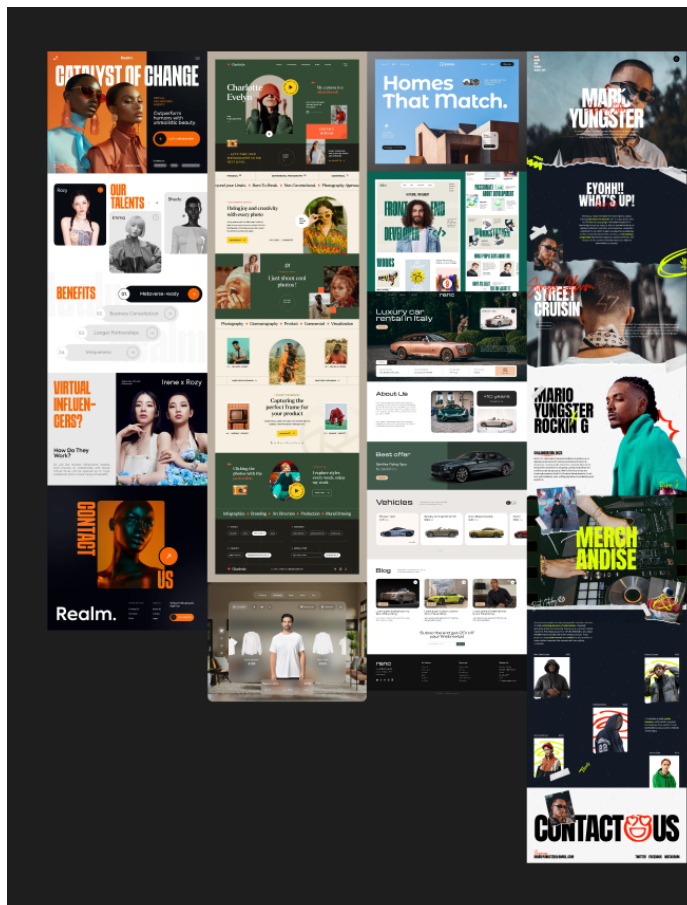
CATALYST OF CHANGE

Outperform humans with unrealistic beauty

OUR TALENTS

Rozy

Emma

Shady

BENEFITS

01 Metaverse-ready

Business Consultation

Longer Partnerships

Uniqueness

VIRTUAL INFLUENCERS?

How Do They Work?

Irene x Rozy

CONTACT US

Realm.

Charlotte Evelyn

Bringing joy and creativity with every photo

I just shoot cool photos!

Photography ✦ Cinematography ✦ Product ✦ Commercial ✦ Visualization

Capturing the perfect frame for your product

Infographics ✦ Branding ✦ Art Direction ✦ Production ✦ Motion Drawing

Homes That Match.

FRONTEND DEVELOPER

WORKS

Luxury car rental in Italy

About Us

+10 years

Best offer

Vehicles

Blog

reno

MARK YUNGSTER

EYOHH!! WHAT'S UP!

STREET CRUISIN

MARIO YUNGSTER ROCKING

MERCH ANDISE

CONTACT US

TWITTER FACEBOOK INSTAGRAM